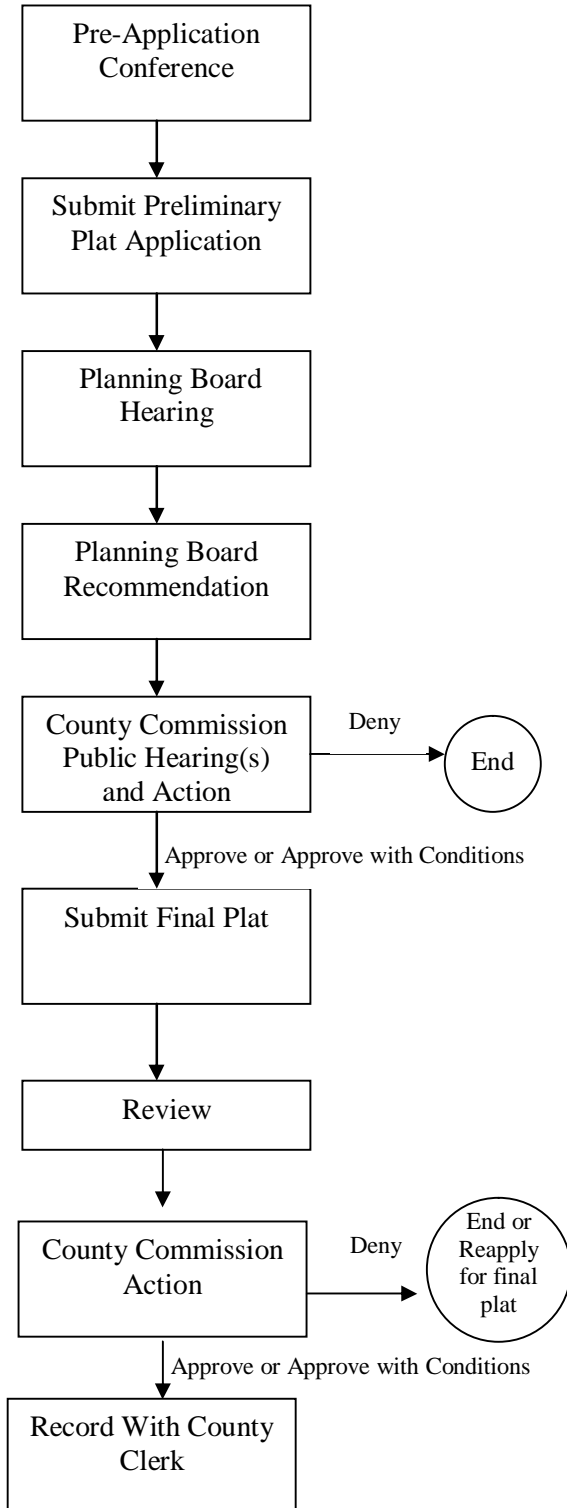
Pre-Application Conference

Submit Preliminary Plat Application

Planning Board Hearing

Planning Board Recommendation

County Commission Public Hearing(s) and Action

Deny

End

Approve or Approve with Conditions

Submit Final Plat

Review

County Commission Action

Deny

End or Reapply for final plat

Approve or Approve with Conditions

Record With County Clerk